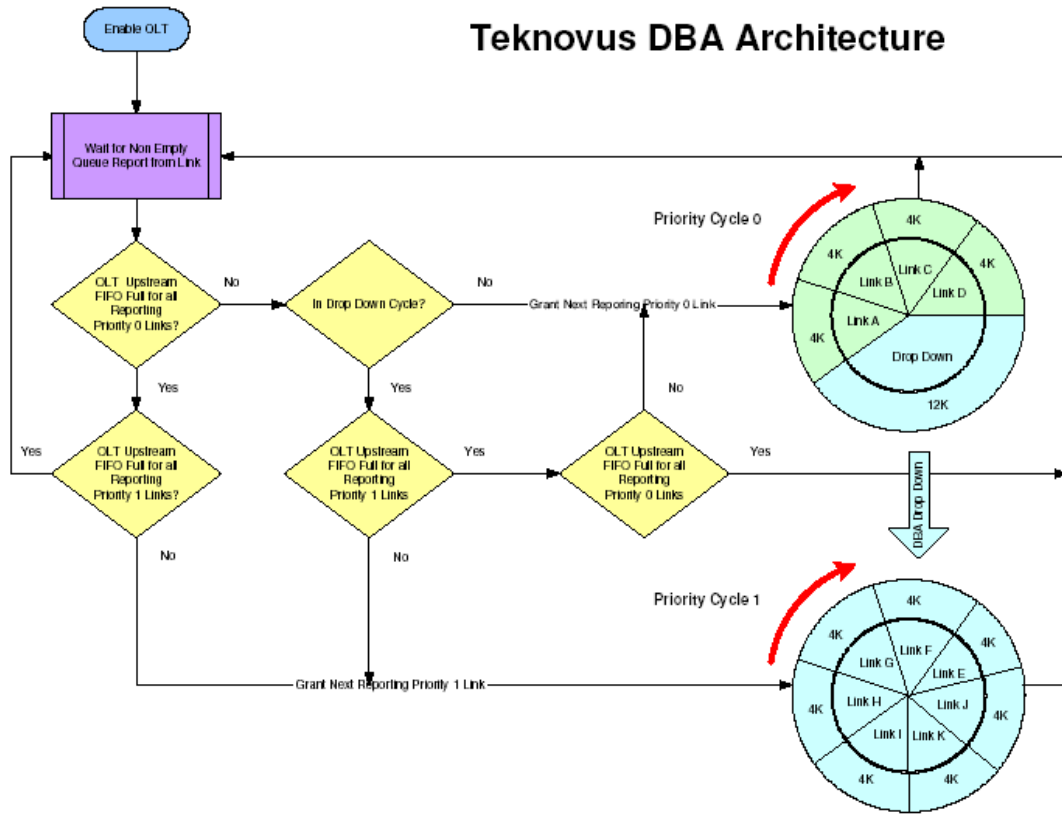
Teknovus DBA Architecture

Enable OLT

Wait for Non Empty Queue Report from Link

OLT Upstream FIFO Full for all Reporting Priority 0 Links?

No

In Drop Down Cycle?

No

Grant Next Reporing Priority 0 Link

Priority Cycle 0

4K
4K
4K
4K
Link C
Link B
Link D
Link A
Drop Down
12K

Yes

Yes

Yes

OLT Upstream FIFO Full for all Reporting Priority 1 Links?

OLT Upstream FIFO Full for all Reporting Priority 1 Links

Yes

No

OLT Upstream FIFO Full for all Reporting Priority 0 Links

Yes

DBA Drop Down

No

No

Priority Cycle 1

Grant Next Reporting Priority 1 Link

4K
4K
4K
4K
4K
4K
4K
4K
Link F
Link G
Link E
Link H
Link J
Link I
Link K